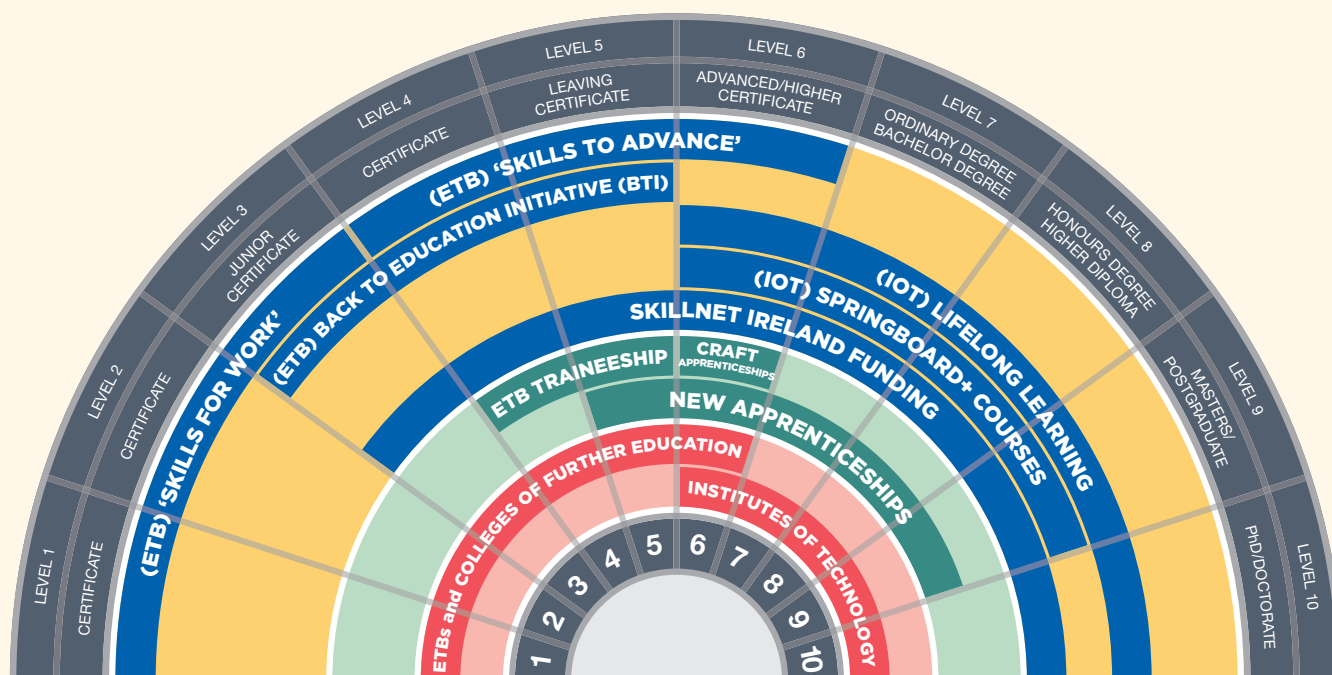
LEVEL 1
CERTIFICATE
LEVEL 2
CERTIFICATE
LEVEL 3
JUNIOR CERTIFICATE
LEVEL 4
CERTIFICATE
LEVEL 5
LEAVING CERTIFICATE
LEVEL 6
ADVANCED/HIGHER CERTIFICATE
LEVEL 7
ORDINARY DEGREE BACHELOR DEGREE
LEVEL 8
HONOURS DEGREE HIGHER DIPLOMA
LEVEL 9
MASTERS/ POSTGRADUATE
LEVEL 10
PhD/DOCTORATE

(ETB) 'SKILLS FOR WORK'
(ETB) 'SKILLS TO ADVANCE'
(ETB) BACK TO EDUCATION INITIATIVE (BTI)
(IOT) LIFELONG LEARNING
(IOT) SPRINGBOARD+ COURSES
SKILLNET IRELAND FUNDING
ETB TRAINEESHIP
CRAFT APPRENTICESHIPS
NEW APPRENTICESHIPS
ETBs and COLLEGES OF FURTHER EDUCATION
INSTITUTES OF TECHNOLOGY

1
2
3
4
5
6
7
8
9
10